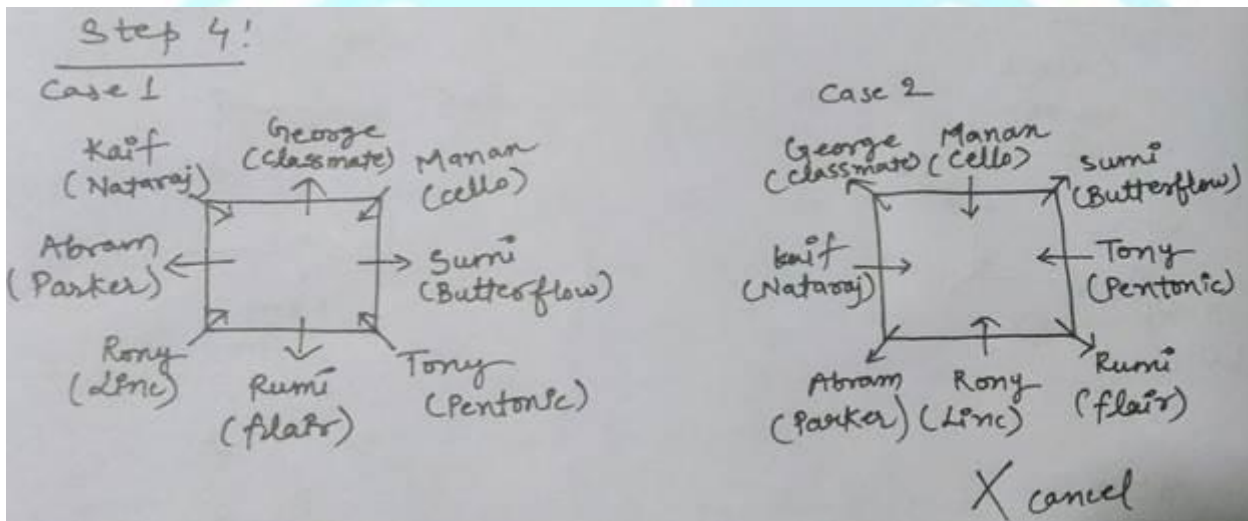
Step 4!

Case 1

Kaif (Nataraj)
George (Classmate)
Manan (cello)
Abram (Parker)
Sumi (Butterflow)
Rony (Linc)
Rumi (flair)
Tony (Pentonic)

Case 2

George (classmate)
Manan (cello)
Sumi (Butterflow)
Kaif (Nataraj)
Tony (Pentonic)
Abram (Parker)
Rony (Linc)
Rumi (flair)

X cancel